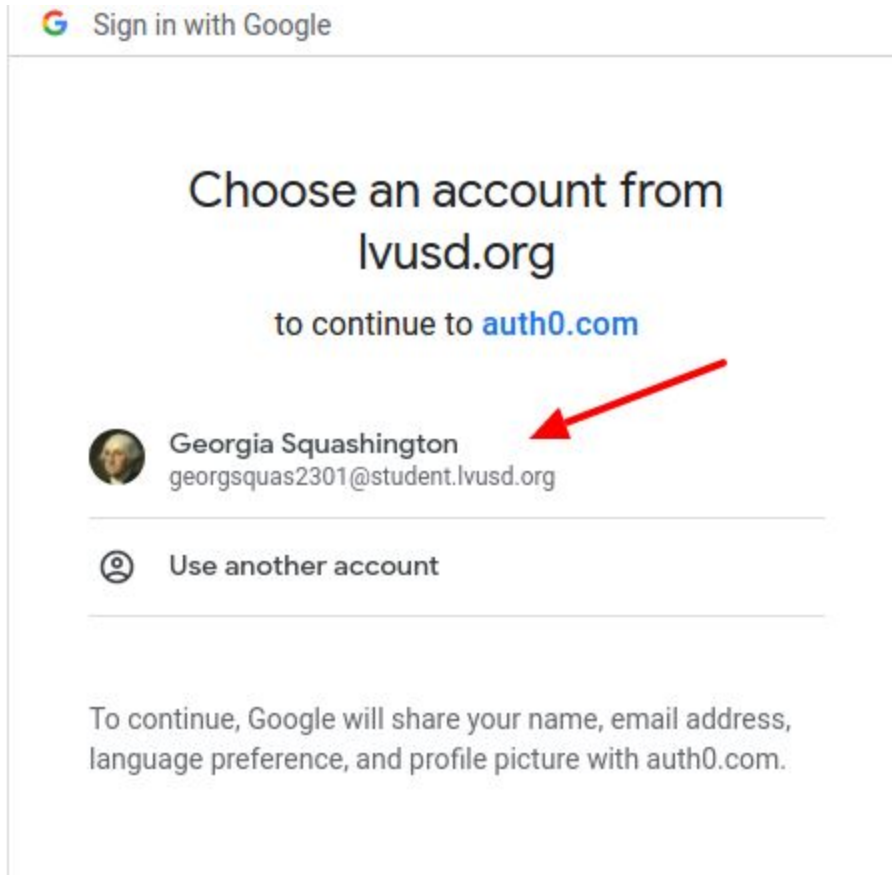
G Sign in with Google

Choose an account from lvusd.org

to continue to auth0.com

Georgia Squashington
georgsquas2301@student.lvusd.org

Use another account

To continue, Google will share your name, email address, language preference, and profile picture with auth0.com.